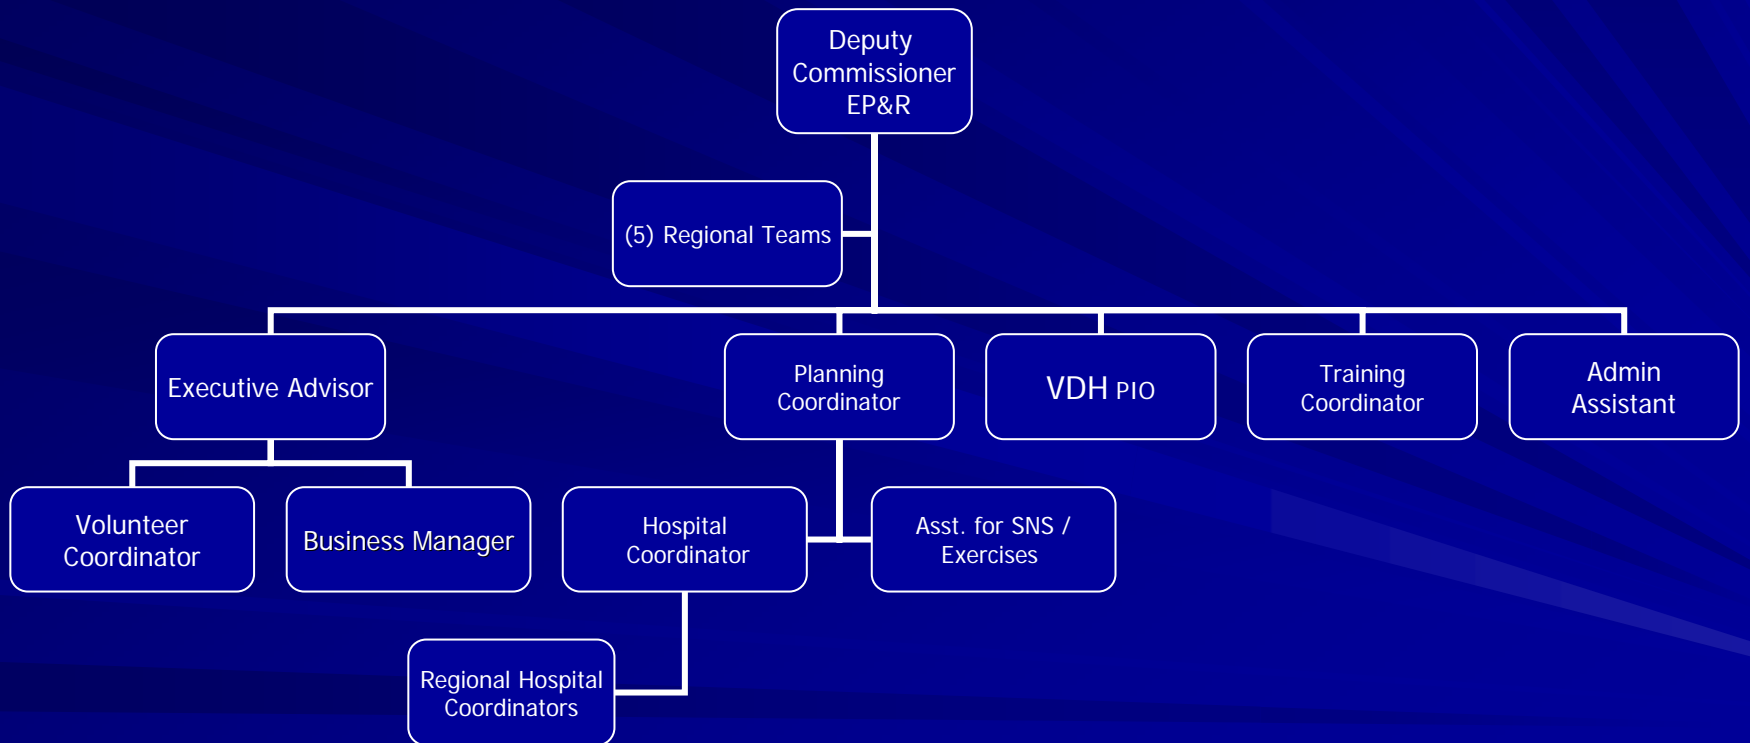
Deputy Commissioner EP&R

(5) Regional Teams

Executive Advisor

Planning Coordinator

VDH PIO

Training Coordinator

Admin Assistant

Volunteer Coordinator

Business Manager

Hospital Coordinator

Asst. for SNS / Exercises

Regional Hospital Coordinators